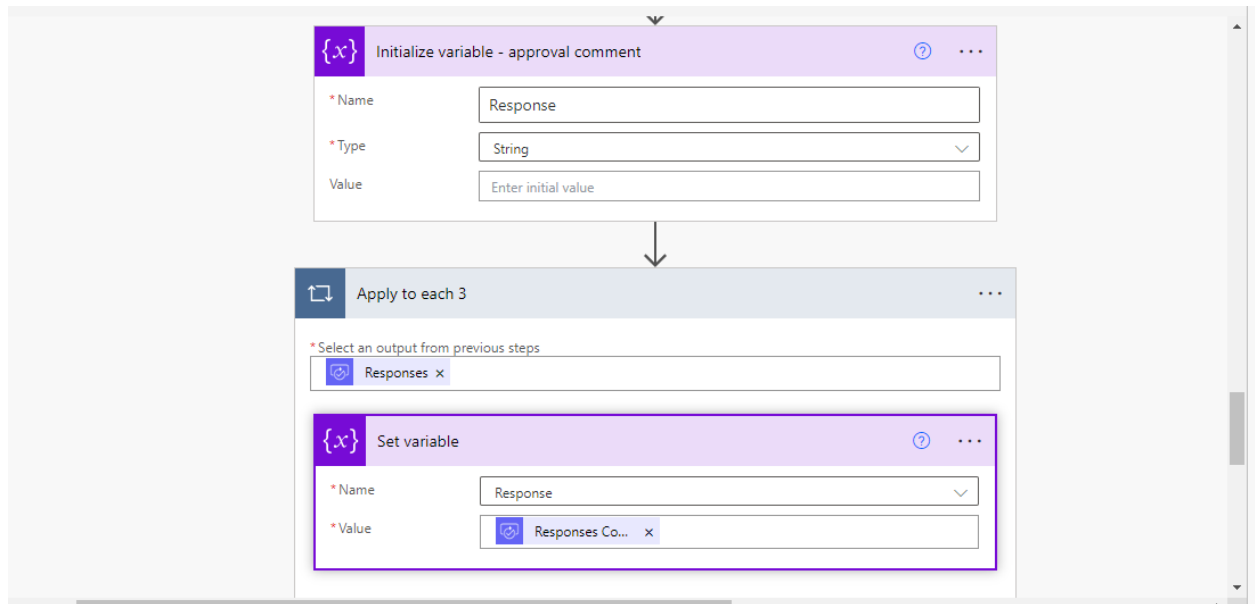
{x} Initialize variable - approval comment

* Name
Response

* Type
String

Value
Enter initial value

Apply to each 3

* Select an output from previous steps
Responses ×

{x} Set variable

* Name
Response

* Value
Responses Co... ×